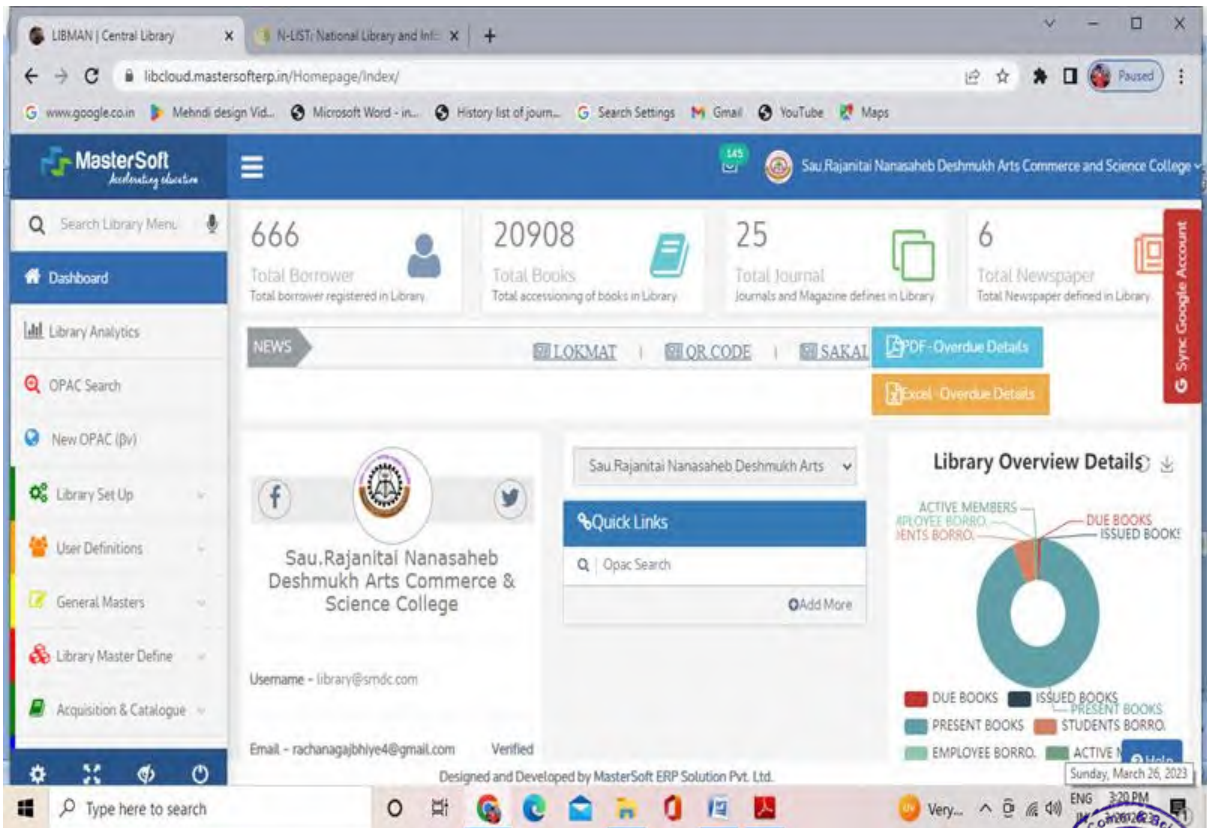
LIBMAN | Central Library × N-LIST: National Library and Inf × +

libcloud.mastersofterp.in/Homepage/Index/

Paused

www.google.co.in Mehndi design Vid... Microsoft Word - in... History list of journ... Search Settings Gmail YouTube Maps

MasterSoft Accelerating education

145

Sau.Rajanitai Nanasaheb Deshmukh Arts Commerce and Science College

Search Library Menu

Dashboard

Library Analytics

OPAC Search

New OPAC (βv)

Library Set Up

User Definitions

General Masters

Library Master Define

Acquisition & Catalogue

666
Total Borrower
Total borrower registered in Library

20908
Total Books
Total accessioning of books in Library

25
Total Journal
Journals and Magazine defines in Library

6
Total Newspaper
Total Newspaper defined in Library

Sync Google Account

NEWS

LOKMAT | QR CODE | SAKAL

PDF - Overdue Details

Excel - Overdue Details

Sau.Rajanitai Nanasaheb Deshmukh Arts Commerce & Science College

Username - library@smdc.com

Email - rachanagajbhiye4@gmail.com Verified

Sau.Rajanitai Nanasaheb Deshmukh Arts

Quick Links

Opac Search

Add More

Library Overview Details

ACTIVE MEMBERS
PLOYEE BORRO.
DENTS BORRO.
DUE BOOKS
ISSUED BOOK

DUE BOOKS ISSUED BOOKS PRESENT BOOKS
PRESENT BOOKS STUDENTS BORRO.
EMPLOYEE BORRO. ACTIVE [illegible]

Designed and Developed by MasterSoft ERP Solution Pvt. Ltd.

Sunday, March 26, 2023

Type here to search

Very...

ENG IN 3:20 PM 3/26/2023